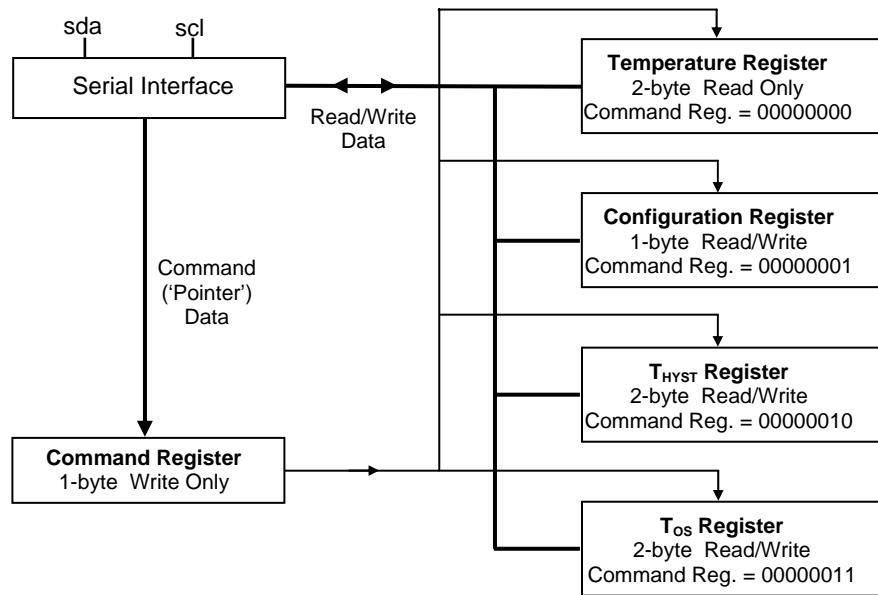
sda

scl

Serial Interface

Read/Write Data

Command ('Pointer') Data

Command Register
1-byte Write Only

Temperature Register
2-byte Read Only
Command Reg. = 00000000

Configuration Register
1-byte Read/Write
Command Reg. = 00000001

$T_{HYST}$ Register
2-byte Read/Write
Command Reg. = 00000010

$T_{OS}$ Register
2-byte Read/Write
Command Reg. = 00000011